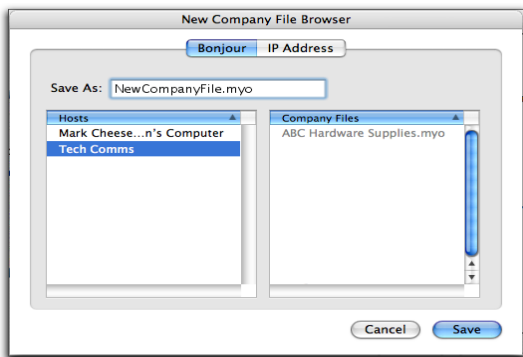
New Company File Browser

Bonjour | IP Address

Save As: NewCompanyFile.myo

| Hosts |
|---|
| Mark Cheese...n's Computer |
| Tech Comms |

| Company Files |
|---|
| ABC Hardware Supplies.myo |

Cancel
Save